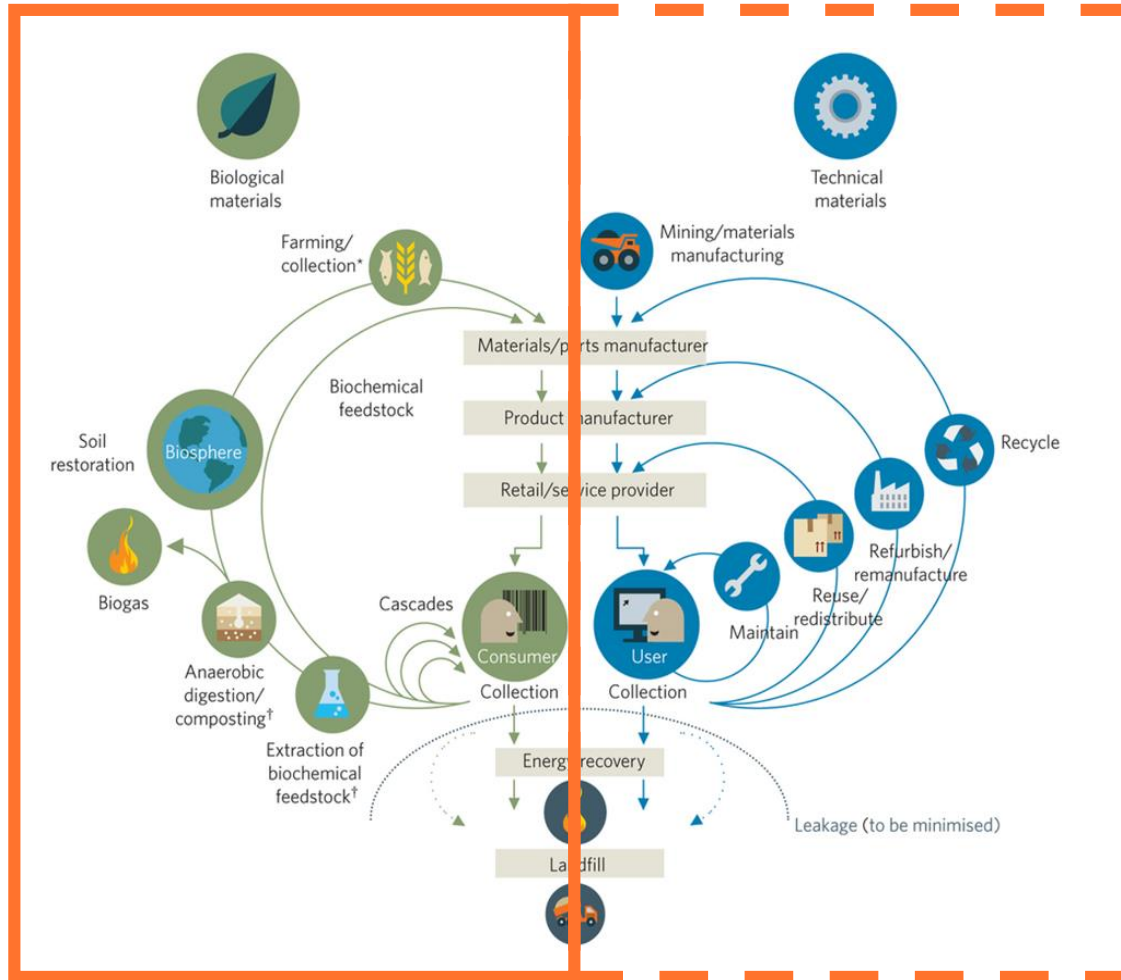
Biological materials

Technical materials

Farming/ collection*

Mining/materials manufacturing

Materials/p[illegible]rts manufacturer

Biochemical feedstock

Product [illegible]anufacturer

Soil restoration

Biosphere

Retail/se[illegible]vice provider

Recycle

Refurbish/ remanufacture

Biogas

Reuse/ redistribute

Cascades

Maintain

Consumer

User

Anaerobic digestion/ composting†

Collection

Collection

Extraction of biochemical feedstock†

Energ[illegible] recovery

Leakage (to be minimised)

La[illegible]dfill